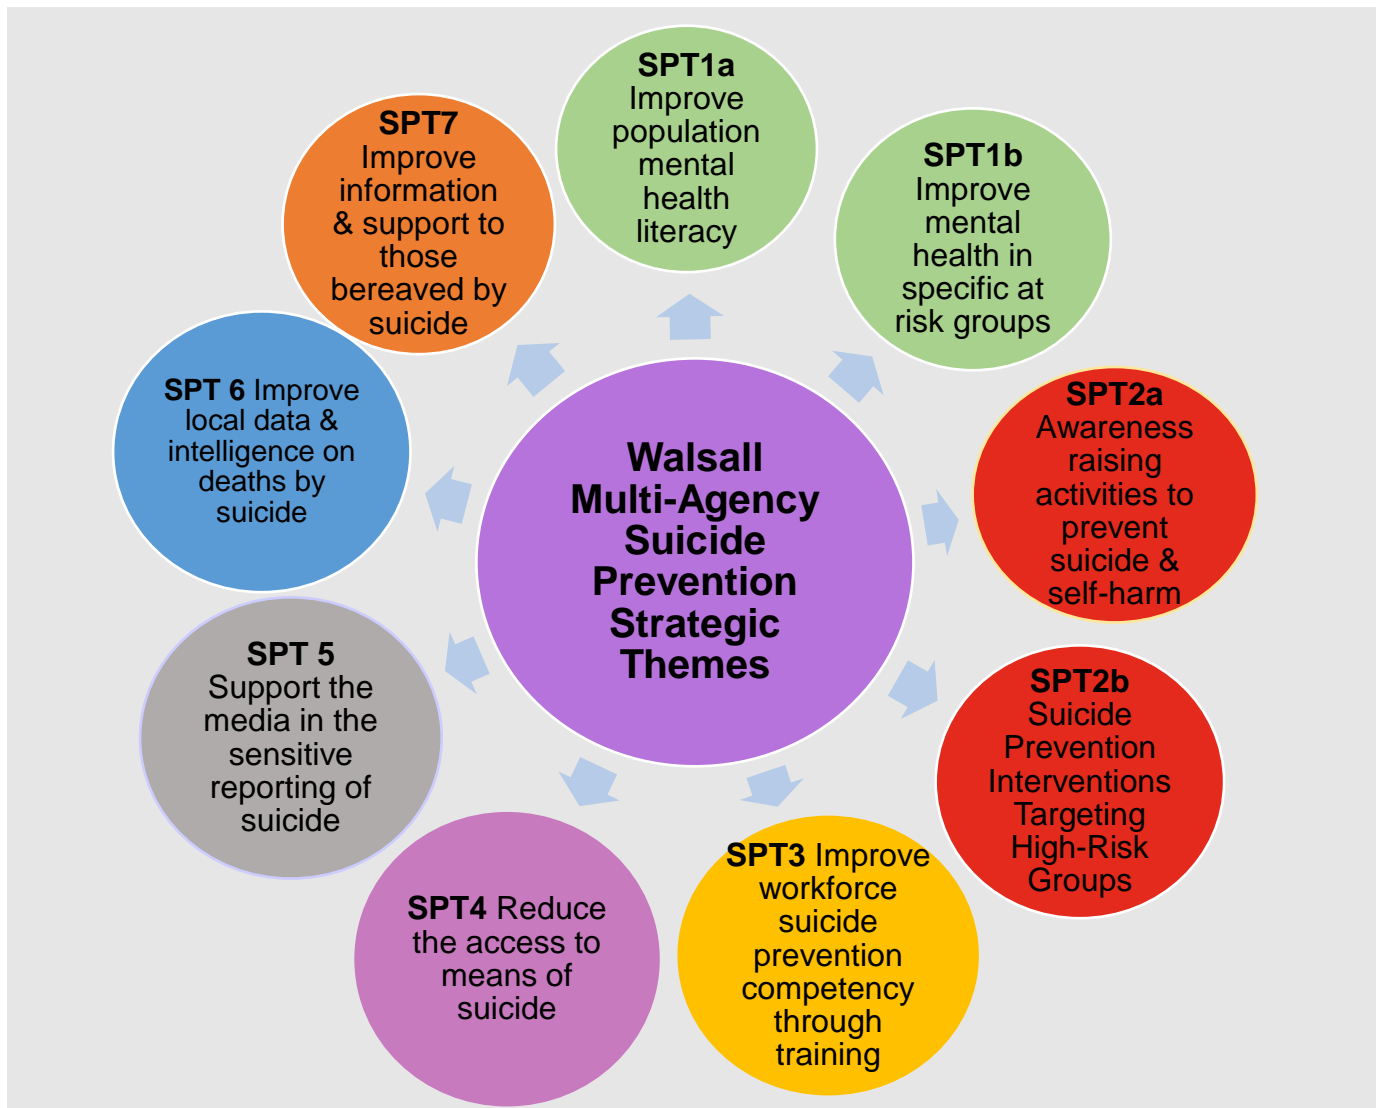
Walsall Multi-Agency Suicide Prevention Strategic Themes

SPT1a Improve population mental health literacy

SPT1b Improve mental health in specific at risk groups

SPT2a Awareness raising activities to prevent suicide & self-harm

SPT2b Suicide Prevention Interventions Targeting High-Risk Groups

SPT3 Improve workforce suicide prevention competency through training

SPT4 Reduce the access to means of suicide

SPT 5 Support the media in the sensitive reporting of suicide

SPT 6 Improve local data & intelligence on deaths by suicide

SPT7 Improve information & support to those bereaved by suicide